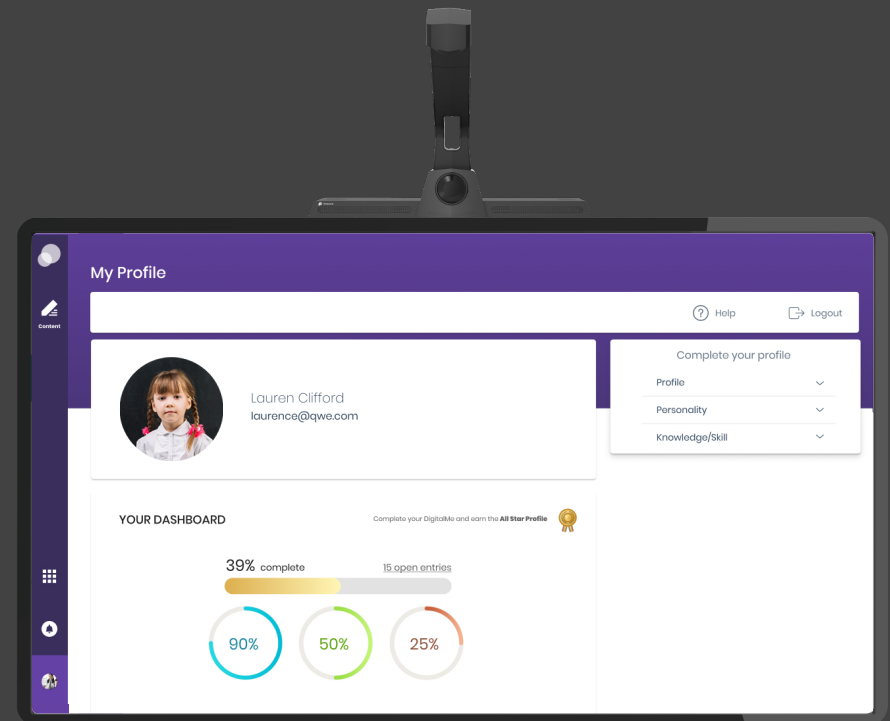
Content

My Profile

Help

Logout

Lauren Clifford
laurence@qwe.com

Complete your profile

Profile

Personality

Knowledge/Skill

YOUR DASHBOARD

Complete your DigitalMe and earn the **All Star Profile**

39% complete

15 open entries

90%

50%

25%